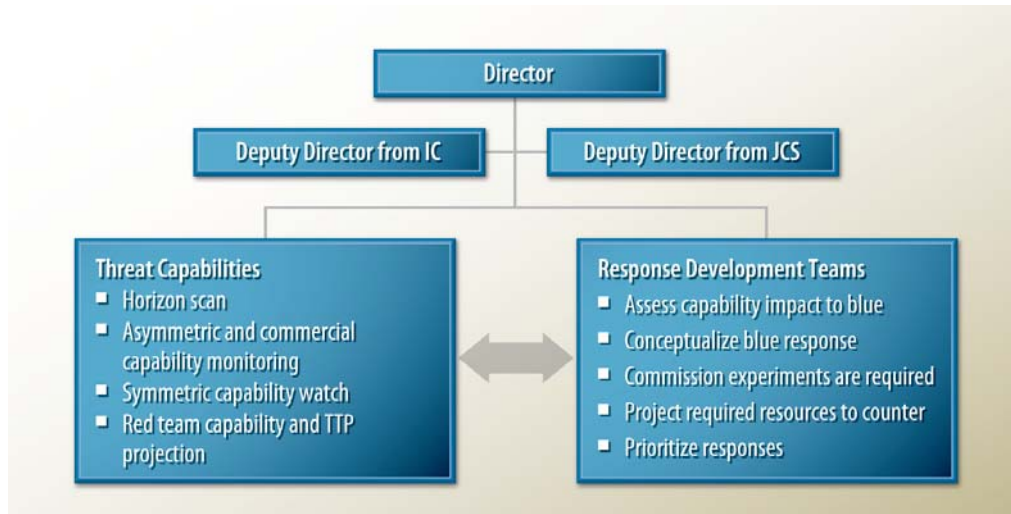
Director

Deputy Director from IC

Deputy Director from JCS

Threat Capabilities
- Horizon scan
- Asymmetric and commercial capability monitoring
- Symmetric capability watch
- Red team capability and TTP projection

Response Development Teams
- Assess capability impact to blue
- Conceptualize blue response
- Commission experiments are required
- Project required resources to counter
- Prioritize responses